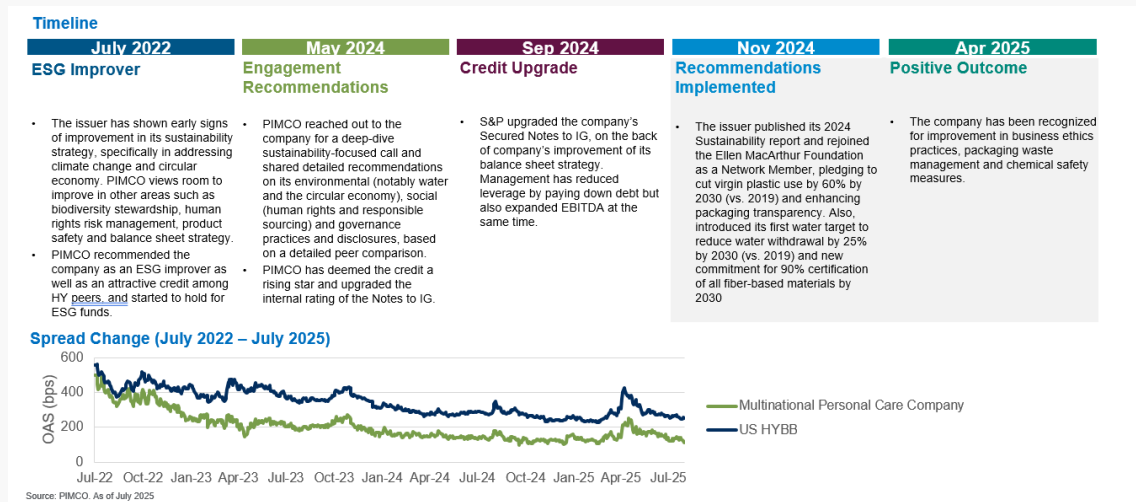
Timeline

July 2022
ESG Improver

- The issuer has shown early signs of improvement in its sustainability strategy, specifically in addressing climate change and circular economy. PIMCO views room to improve in other areas such as biodiversity stewardship, human rights risk management, product safety and balance sheet strategy.
- PIMCO recommended the company as an ESG improver as well as an attractive credit among HY peers, and started to hold for ESG funds.

May 2024
Engagement Recommendations

- PIMCO reached out to the company for a deep-dive sustainability-focused call and shared detailed recommendations on its environmental (notably water and the circular economy), social (human rights and responsible sourcing) and governance practices and disclosures, based on a detailed peer comparison.
- PIMCO has deemed the credit a rising star and upgraded the internal rating of the Notes to IG.

Sep 2024
Credit Upgrade

- S&P upgraded the company's Secured Notes to IG, on the back of company's improvement of its balance sheet strategy. Management has reduced leverage by paying down debt but also expanded EBITDA at the same time.

Nov 2024
Recommendations Implemented

- The issuer published its 2024 Sustainability report and rejoined the Ellen MacArthur Foundation as a Network Member, pledging to cut virgin plastic use by 60% by 2030 (vs. 2019) and enhancing packaging transparency. Also, introduced its first water target to reduce water withdrawal by 25% by 2030 (vs. 2019) and new commitment for 90% certification of all fiber-based materials by 2030

Apr 2025
Positive Outcome

- The company has been recognized for improvement in business ethics practices, packaging waste management and chemical safety measures.

Spread Change (July 2022 – July 2025)

OAS (bps)
600
400
200
0
Jul-22 Oct-22 Jan-23 Apr-23 Jul-23 Oct-23 Jan-24 Apr-24 Jul-24 Oct-24 Jan-25 Apr-25 Jul-25

Multinational Personal Care Company
US HYBB

Source: PIMCO. As of July 2025